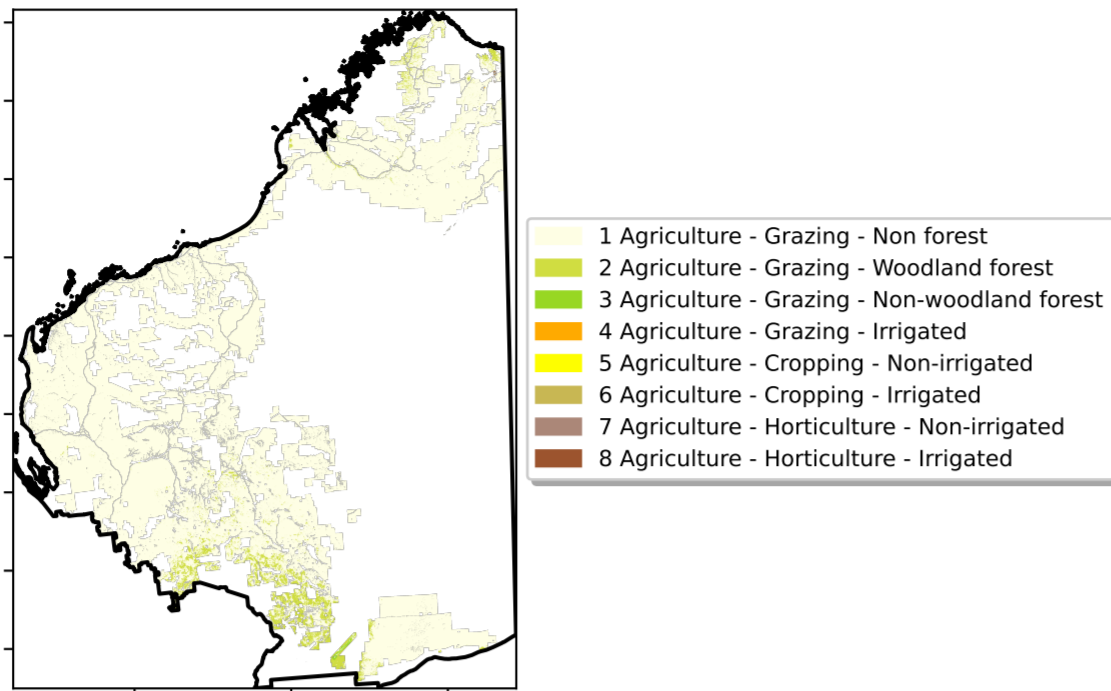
1 Agriculture - Grazing - Non forest
2 Agriculture - Grazing - Woodland forest
3 Agriculture - Grazing - Non-woodland forest
4 Agriculture - Grazing - Irrigated
5 Agriculture - Cropping - Non-irrigated
6 Agriculture - Cropping - Irrigated
7 Agriculture - Horticulture - Non-irrigated
8 Agriculture - Horticulture - Irrigated